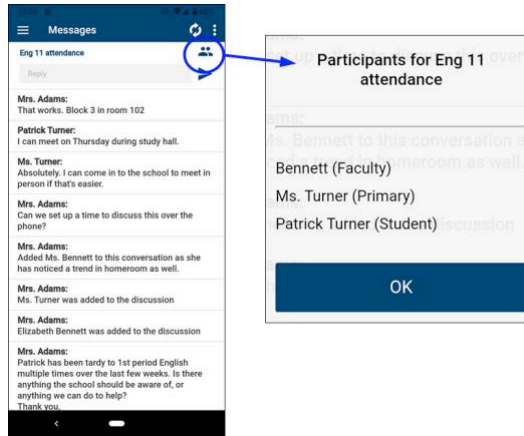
Messages

Eng 11 attendance

Reply

Mrs. Adams:
That works. Block 3 in room 102

Patrick Turner:
I can meet on Thursday during study hall.

Ms. Turner:
Absolutely. I can come in to the school to meet in person if that's easier.

Mrs. Adams:
Can we set up a time to discuss this over the phone?

Mrs. Adams:
Added Ms. Bennett to this conversation as she has noticed a trend in homeroom as well.

Mrs. Adams:
Ms. Turner was added to the discussion

Mrs. Adams:
Elizabeth Bennett was added to the discussion

Mrs. Adams:
Patrick has been tardy to 1st period English multiple times over the last few weeks. Is there anything the school should be aware of, or anything we can do to help?
Thank you,

Participants for Eng 11 attendance

Bennett (Faculty)

Ms. Turner (Primary)

Patrick Turner (Student)

OK